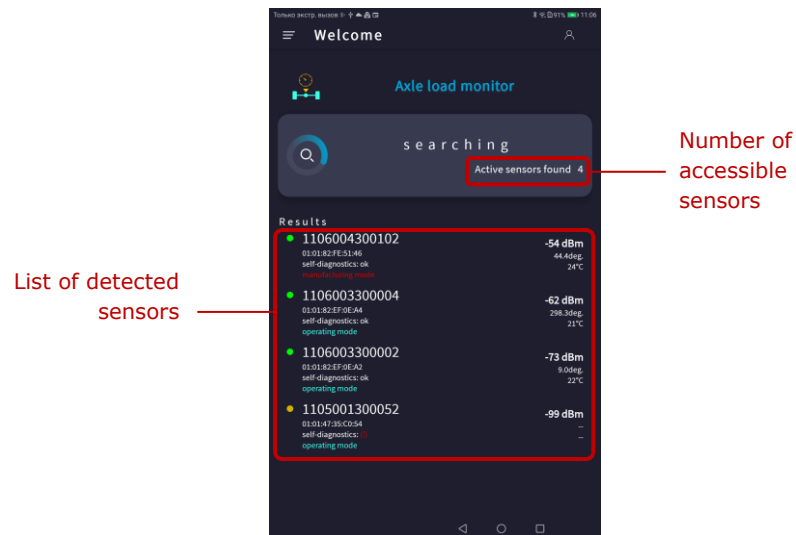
Только экстр. вызов 91% 11:06

Welcome

Axle load monitor

searching

Active sensors found 4

Number of accessible sensors

Results

1106004300102
01:01:82:FE:51:46
self-diagnostics: ok
manufacturing mode
-54 dBm
44.4deg.
24°C

List of detected sensors

1106003300004
01:01:82:EF:0E:A4
self-diagnostics: ok
operating mode
-62 dBm
298.3deg.
21°C

1106003300002
01:01:82:EF:0E:A2
self-diagnostics: ok
operating mode
-73 dBm
9.0deg.
22°C

1105001300052
01:01:47:35:C0:54
self-diagnostics: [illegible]
operating mode
-99 dBm
--
--